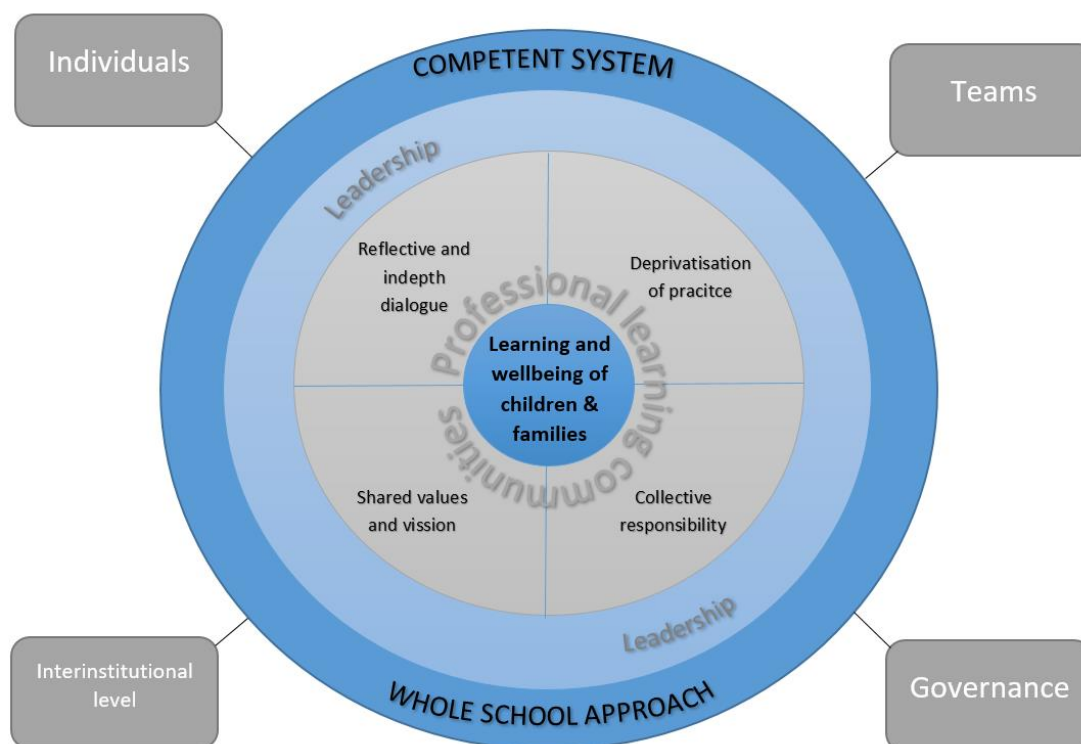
Individuals

COMPETENT SYSTEM

Teams

Leadership

Reflective and indepth dialogue

Deprivatisation of pracitce

Professional learning communities

Learning and wellbeing of children & families

Shared values and vission

Collective responsibility

Leadership

Interinstitutional level

WHOLE SCHOOL APPROACH

Governance